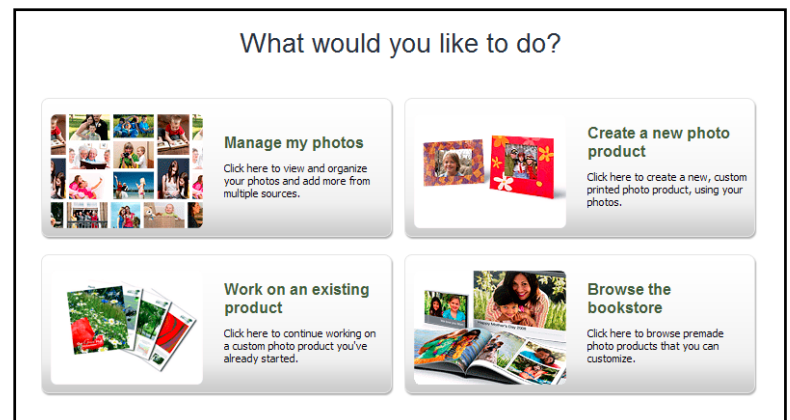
What would you like to do?

Manage my photos

Click here to view and organize your photos and add more from multiple sources.

Create a new photo product

Click here to create a new, custom printed photo product, using your photos.

Work on an existing product

Click here to continue working on a custom photo product you've already started.

Browse the bookstore

Click here to browse premade photo products that you can customize.